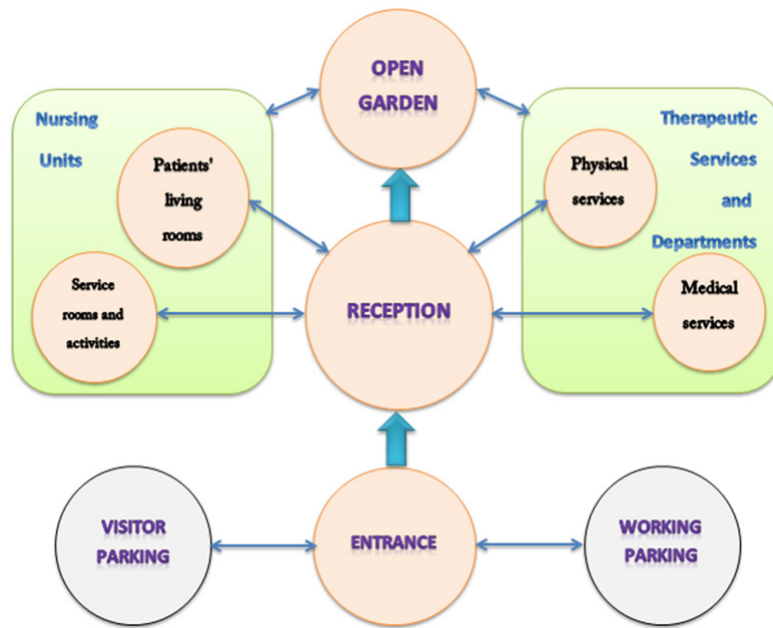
OPEN GARDEN

Nursing Units

Patients' living rooms

Service rooms and activities

Therapeutic Services and Departments

Physical services

Medical services

RECEPTION

VISITOR PARKING

ENTRANCE

WORKING PARKING